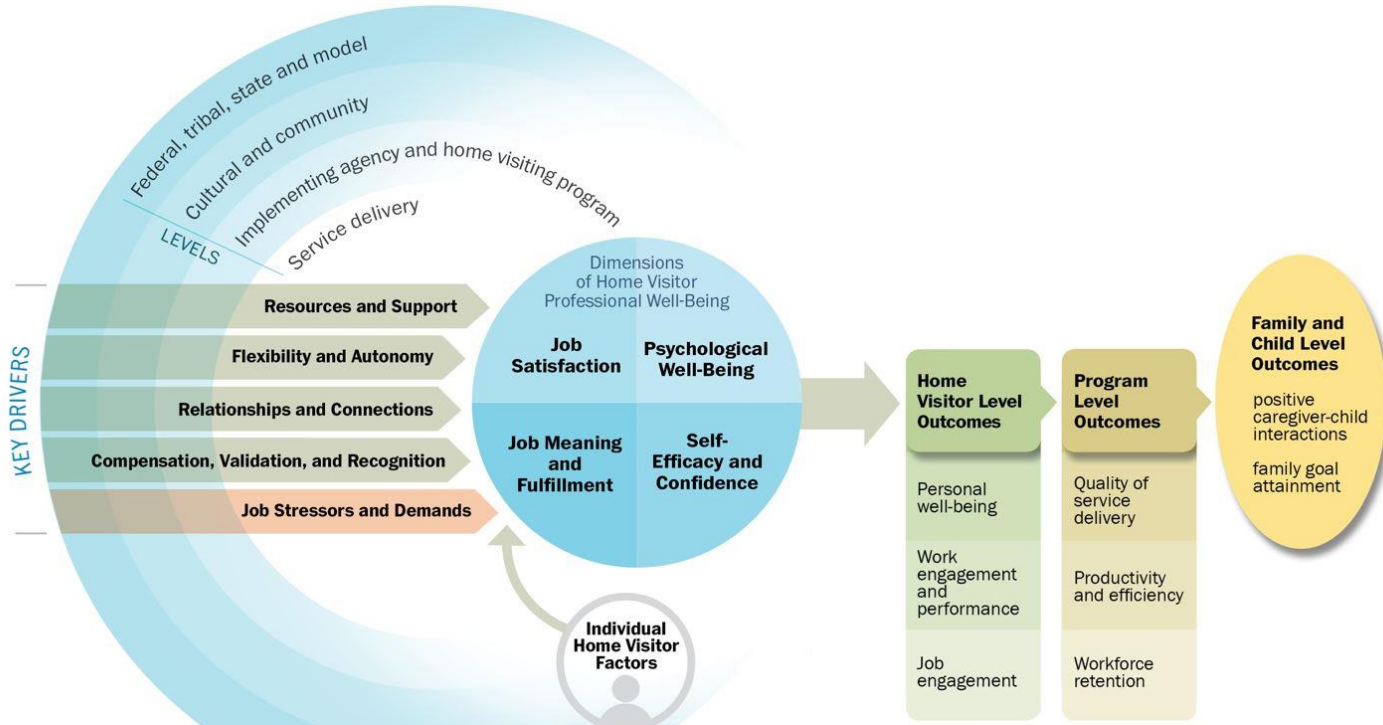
Federal, tribal, state and model

Cultural and community

Implementing agency and home visiting program

Service delivery

LEVELS

KEY DRIVERS

Resources and Support

Flexibility and Autonomy

Relationships and Connections

Compensation, Validation, and Recognition

Job Stressors and Demands

Dimensions of Home Visitor Professional Well-Being

Job Satisfaction

Psychological Well-Being

Job Meaning and Fulfillment

Self-Efficacy and Confidence

Individual Home Visitor Factors

Home Visitor Level Outcomes

Personal well-being

Work engagement and performance

Job engagement

Program Level Outcomes

Quality of service delivery

Productivity and efficiency

Workforce retention

Family and Child Level Outcomes

positive caregiver-child interactions

family goal attainment